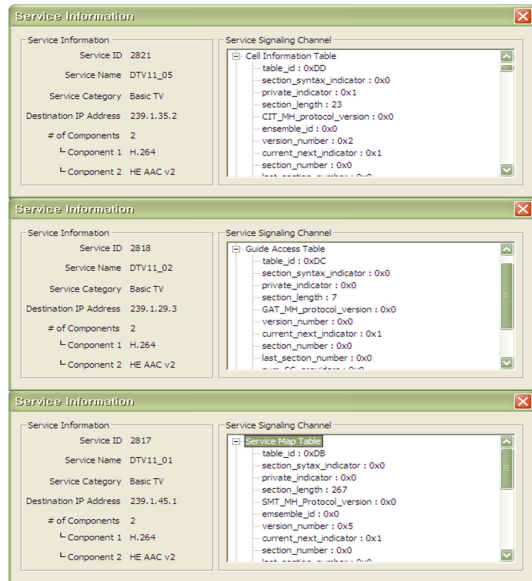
Service Information

Service Information

Service ID 2821

Service Name DTV11_05

Service Category Basic TV

Destination IP Address 239.1.35.2

# of Components 2

└ Component 1 H.264

└ Component 2 HE AAC v2

Service Signaling Channel

⊟ Cell Information Table
table_id : 0xDD
section_syntax_indicator : 0x0
private_indicator : 0x1
section_length : 23
CIT_MH_protocol_version : 0x0
ensemble_id : 0x0
version_number : 0x2
current_next_indicator : 0x1
section_number : 0x0
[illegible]

Service Information

Service Information

Service ID 2818

Service Name DTV11_02

Service Category Basic TV

Destination IP Address 239.1.29.3

# of Components 2

└ Component 1 H.264

└ Component 2 HE AAC v2

Service Signaling Channel

⊟ Guide Access Table
table_id : 0xDC
section_syntax_indicator : 0x0
private_indicator : 0x0
section_length : 7
GAT_MH_protocol_version : 0x0
version_number : 0x0
current_next_indicator : 0x1
section_number : 0x0
last_section_number : 0x0
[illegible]

Service Information

Service Information

Service ID 2817

Service Name DTV11_01

Service Category Basic TV

Destination IP Address 239.1.45.1

# of Components 2

└ Component 1 H.264

└ Component 2 HE AAC v2

Service Signaling Channel

⊟ Service Map Table
table_id : 0xDB
section_sytax_indicator : 0x0
private_indicator : 0x0
section_length : 267
SMT_MH_Protocol_version : 0x0
emsemble_id : 0x0
version_number : 0x5
current_next_indicator : 0x1
section_number : 0x0
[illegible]